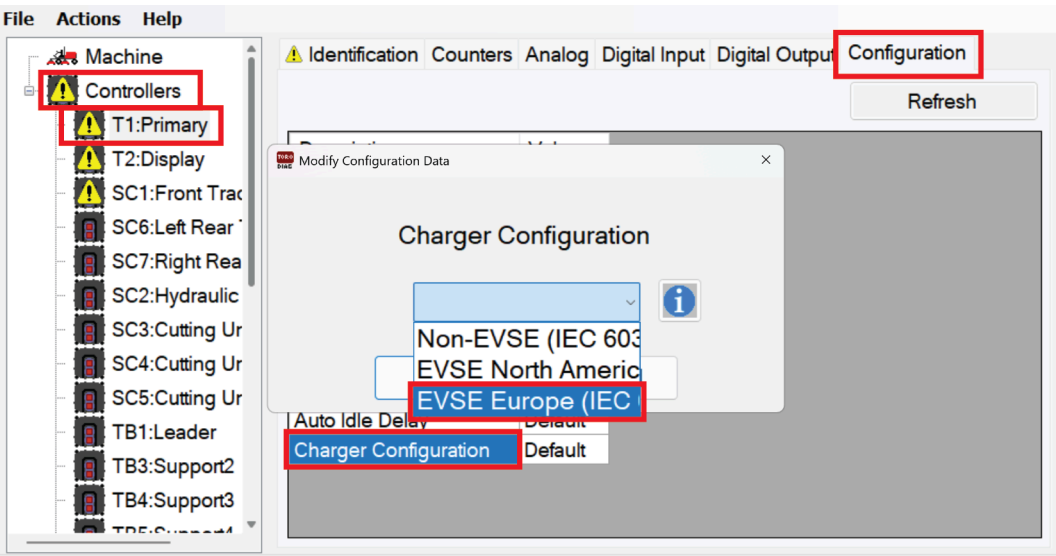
File Actions Help

Machine
Controllers
T1:Primary
T2:Display
SC1:Front Trac
SC6:Left Rear
SC7:Right Rea
SC2:Hydraulic
SC3:Cutting Ur
SC4:Cutting Ur
SC5:Cutting Ur
TB1:Leader
TB3:Support2
TB4:Support3
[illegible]

Identification Counters Analog Digital Input Digital Output Configuration

Refresh

Description Value

TORO DIAG Modify Configuration Data ×

Charger Configuration

Non-EVSE (IEC 603
EVSE North Americ
EVSE Europe (IEC

Auto Idle Delay Default
Charger Configuration Default